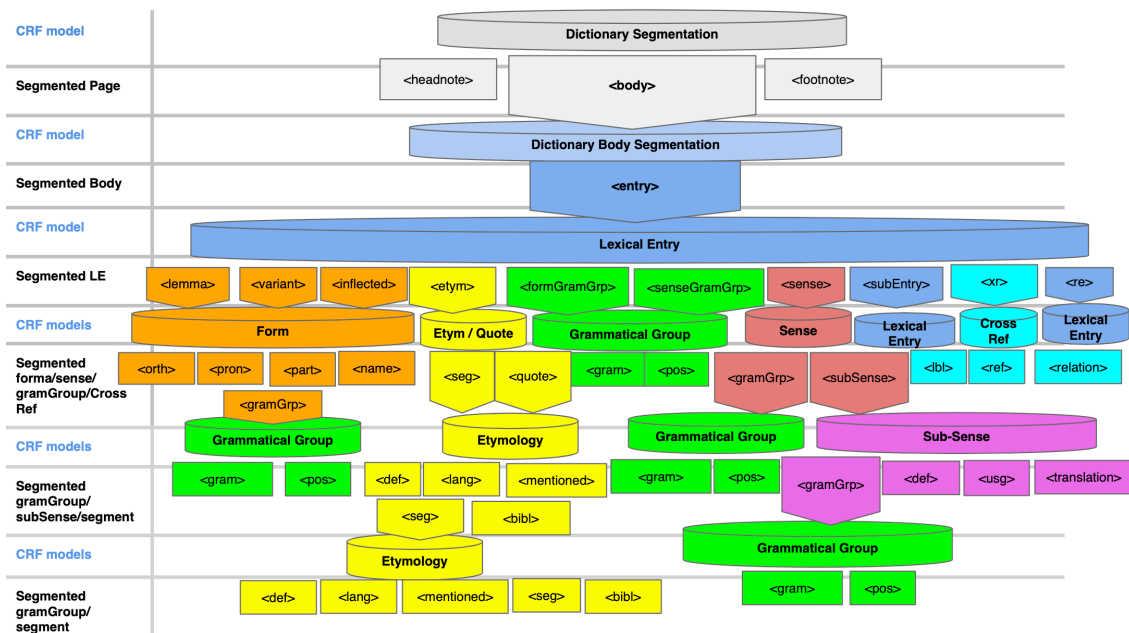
CRF model

Dictionary Segmentation

Segmented Page

<headnote>

<body>

<footnote>

CRF model

Dictionary Body Segmentation

Segmented Body

<entry>

CRF model

Lexical Entry

Segmented LE

<lemma> <variant> <inflected> <etym> <formGramGrp> <senseGramGrp> <sense> <subEntry> <xr> <re>

CRF models

Form

Etym / Quote

Grammatical Group

Sense

Lexical Entry

Cross Ref

Lexical Entry

Segmented forma/sense/ gramGroup/Cross Ref

<orth> <pron> <part> <name> <seg> <quote> <gram> <pos> <gramGrp> <subSense> <lbl> <ref> <relation>

<gramGrp>

CRF models

Grammatical Group

Etymology

Grammatical Group

Sub-Sense

Segmented gramGroup/ subSense/segment

<gram> <pos> <def> <lang> <mentioned> <gram> <pos> <gramGrp> <def> <usg> <translation>

<seg> <bibl>

CRF models

Etymology

Grammatical Group

Segmented gramGroup/ segment

<def> <lang> <mentioned> <seg> <bibl> <gram> <pos>